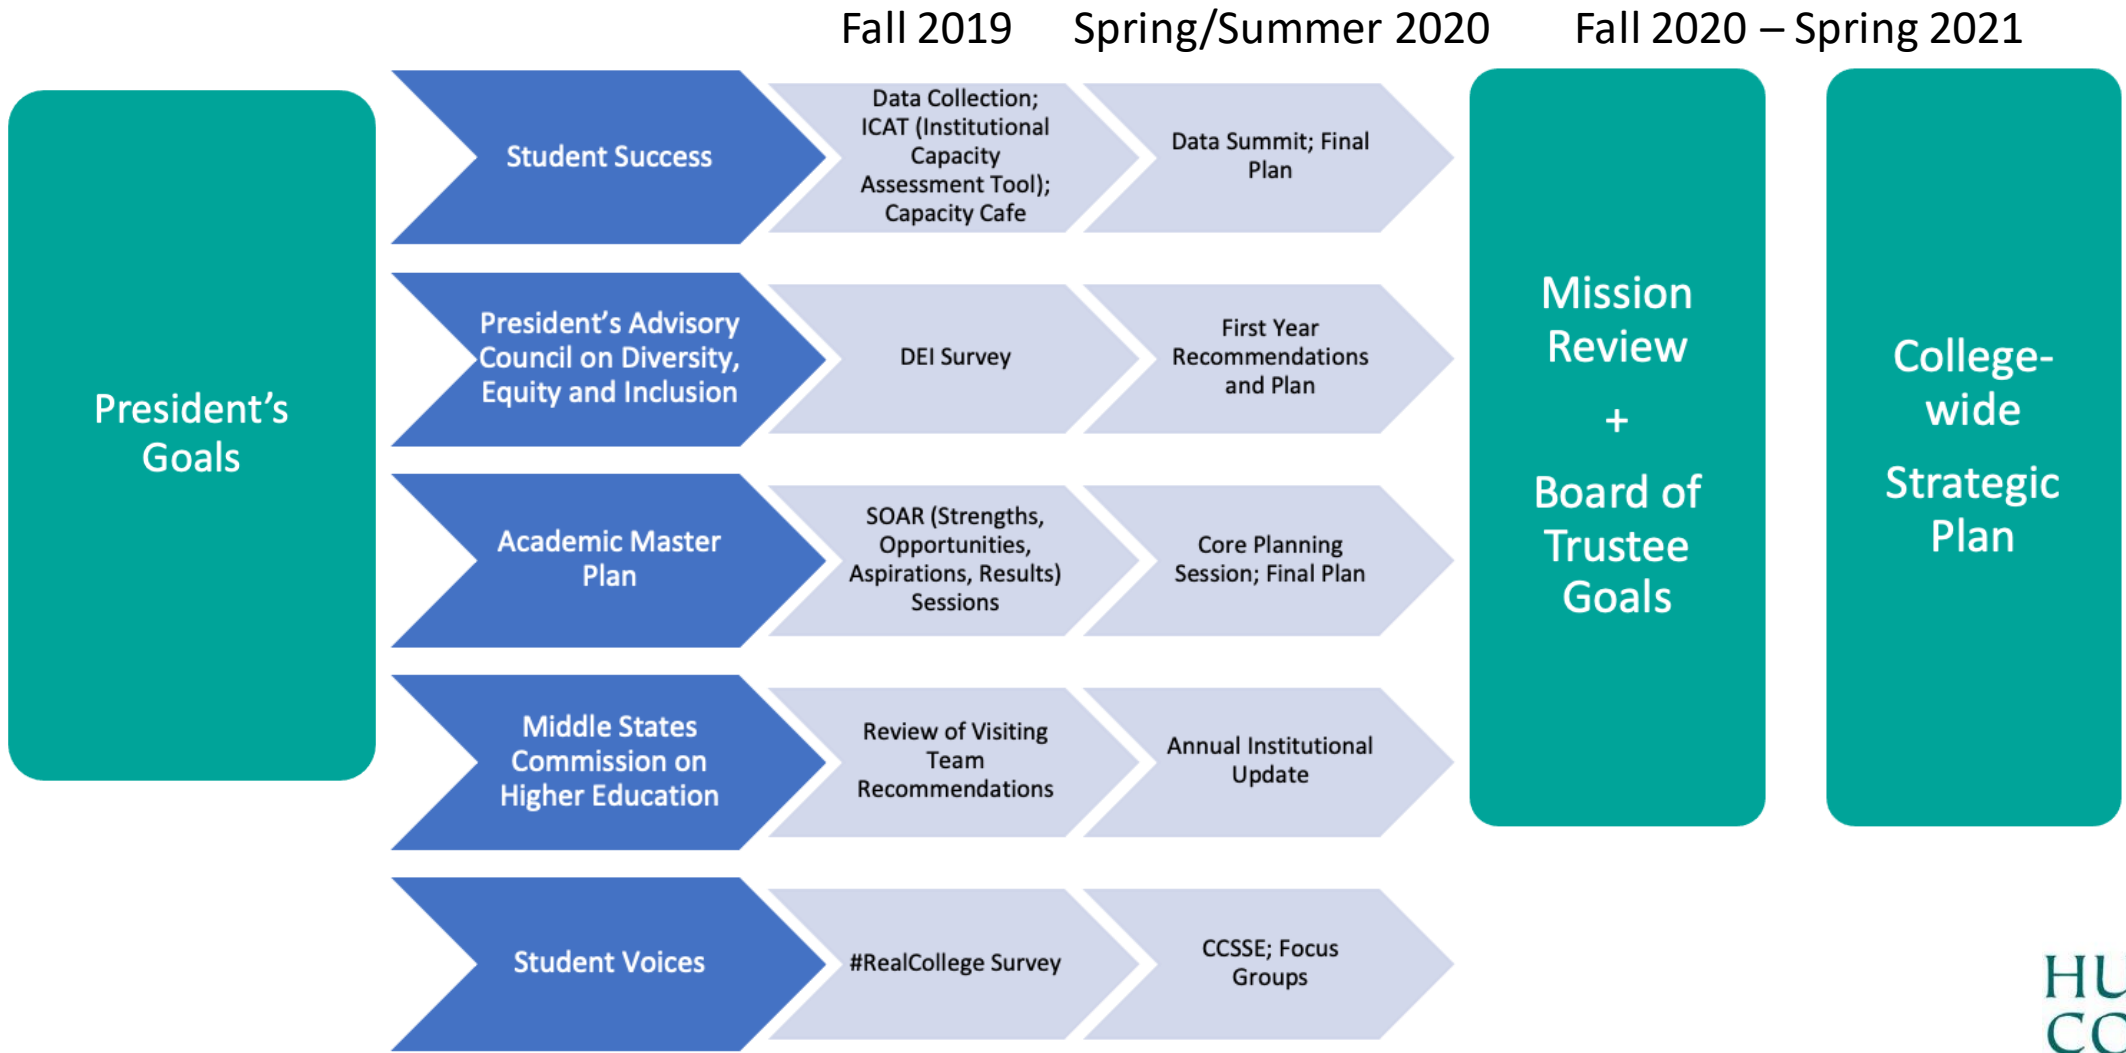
Fall 2019 Spring/Summer 2020 Fall 2020 – Spring 2021

President's Goals

Student Success

Data Collection; ICAT (Institutional Capacity Assessment Tool); Capacity Cafe

Data Summit; Final Plan

President's Advisory Council on Diversity, Equity and Inclusion

DEI Survey

First Year Recommendations and Plan

Academic Master Plan

SOAR (Strengths, Opportunities, Aspirations, Results) Sessions

Core Planning Session; Final Plan

Middle States Commission on Higher Education

Review of Visiting Team Recommendations

Annual Institutional Update

Student Voices

#RealCollege Survey

CCSSE; Focus Groups

Mission Review + Board of Trustee Goals

College-wide Strategic Plan

HU
CO